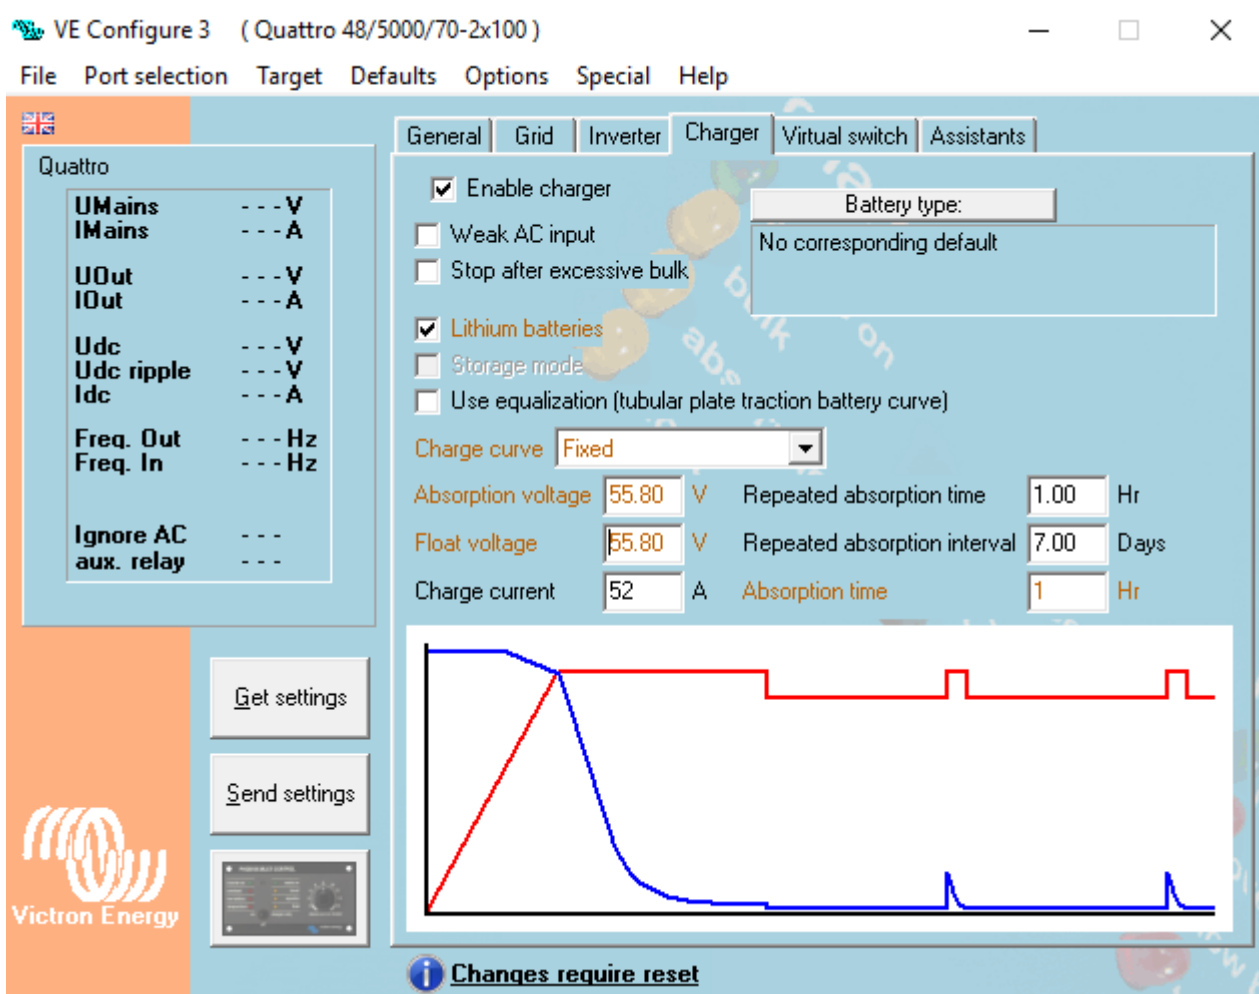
VE Configure 3 ( Quattro 48/5000/70-2x100 )

File Port selection Target Defaults Options Special Help

Quattro

UMains - - - V
IMains - - - A

UOut - - - V
IOut - - - A

Udc - - - V
Udc ripple - - - V
Idc - - - A

Freq. Out - - - Hz
Freq. In - - - Hz

Ignore AC - - -
aux. relay - - -

Get settings

Send settings

Victron Energy

General Grid Inverter Charger Virtual switch Assistants

Enable charger
Weak AC input
Stop after excessive bulk
Lithium batteries
Storage mode
Use equalization (tubular plate traction battery curve)

Battery type:
No corresponding default

Charge curve Fixed

Absorption voltage 55.80 V
Float voltage 55.80 V
Charge current 52 A

Repeated absorption time 1.00 Hr
Repeated absorption interval 7.00 Days
Absorption time 1 Hr

Changes require reset